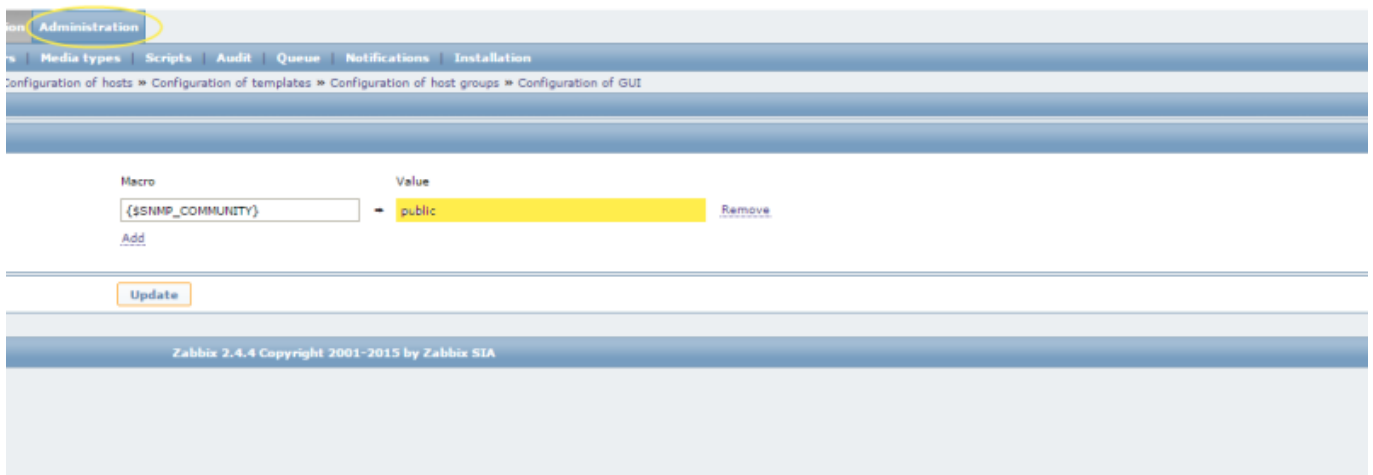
ion Administration

rs | Media types | Scripts | Audit | Queue | Notifications | Installation

Configuration of hosts » Configuration of templates » Configuration of host groups » Configuration of GUI

Macro

Value

{$SNMP_COMMUNITY} ⇒ public Remove

Add

Update

Zabbix 2.4.4 Copyright 2001-2015 by Zabbix SIA